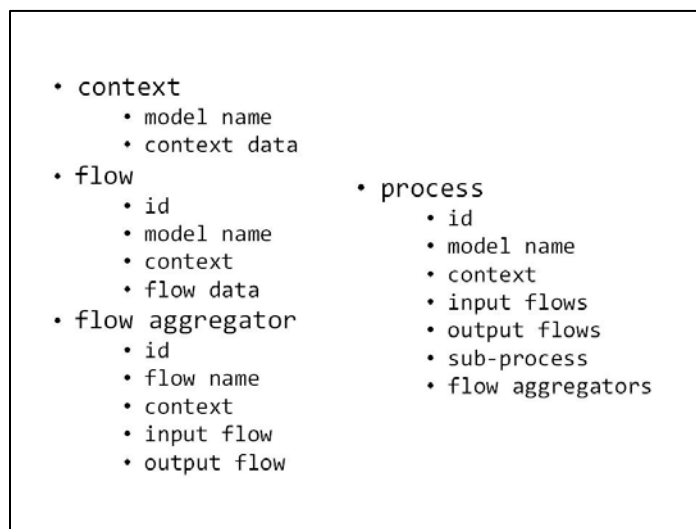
• context
  • model name
  • context data
• flow
  • id
  • model name
  • context
  • flow data
• flow aggregator
  • id
  • flow name
  • context
  • input flow
  • output flow

• process
  • id
  • model name
  • context
  • input flows
  • output flows
  • sub-process
  • flow aggregators